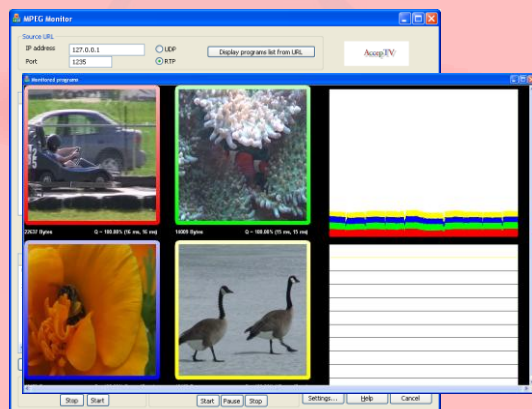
MPEG Monitor

Source URL

IP address 127.0.0.1

Port 1235

UDP

RTP

Display programs list from URL

AccepTV

Monitored program

23537 Bytes

Q = 100.00% (16 ms, 16 ms)

14409 Bytes

Q = 100.00% (15 ms, 15 ms)

Stop

Start

Start

Pause

Stop

Settings...

Help

Cancel